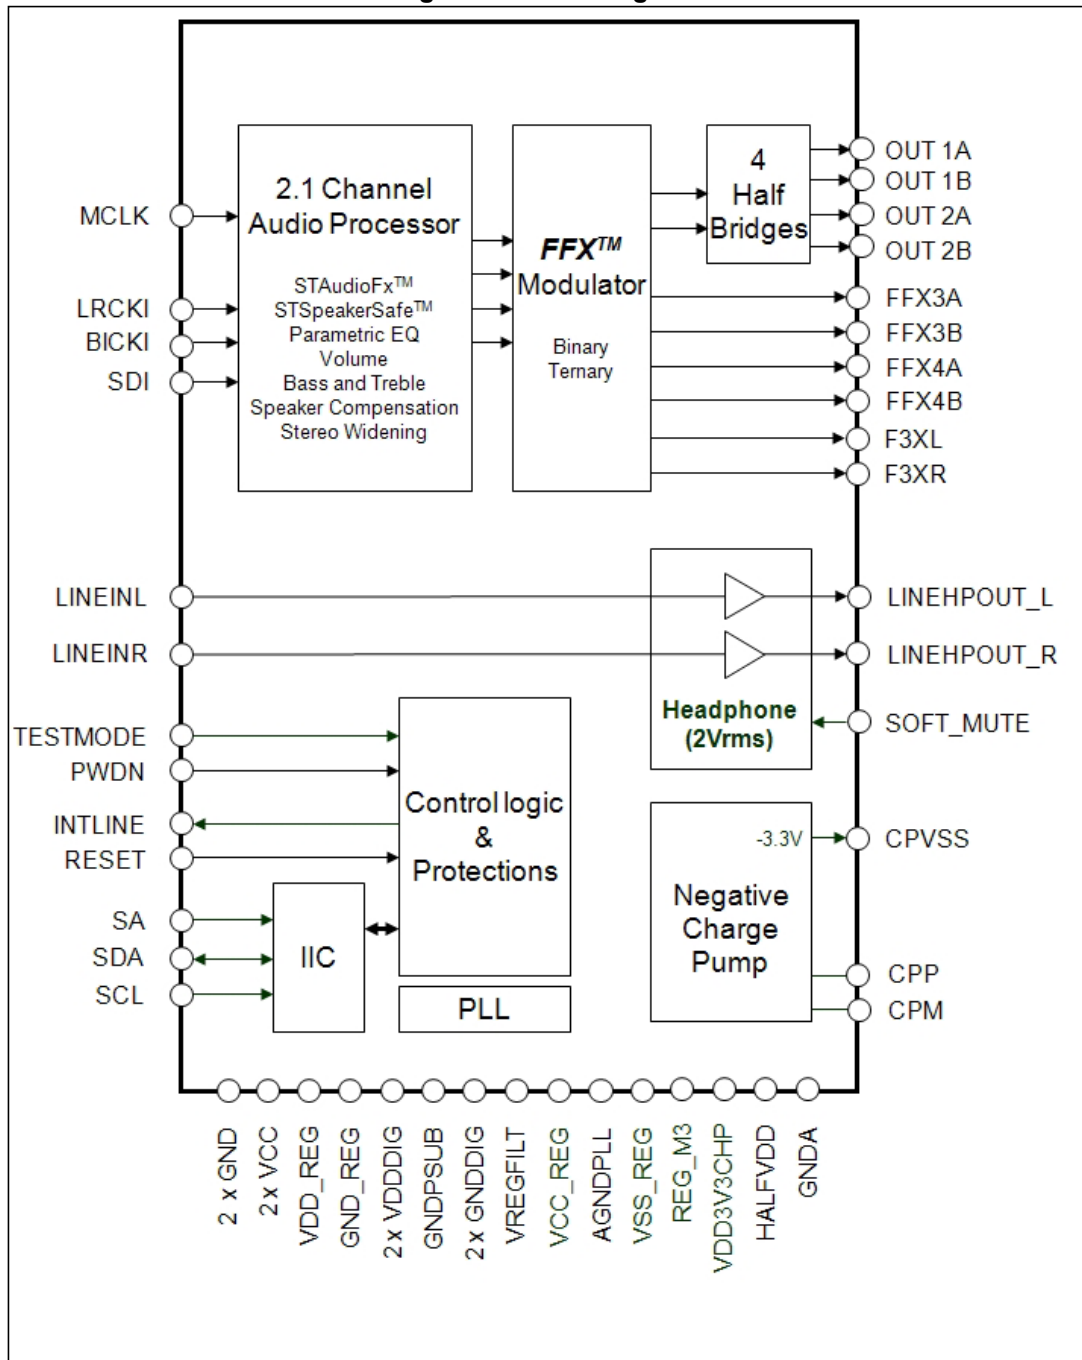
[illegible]

2.1 Channel Audio Processor

STAudioFx™
STSpeakerSafe™
Parametric EQ
Volume
Bass and Treble
Speaker Compensation
Stereo Widening

$FFX^{TM}$ Modulator

Binary
Ternary

4 Half Bridges

MCLK
LRCKI
BICKI
SDI

OUT 1A
OUT 1B
OUT 2A
OUT 2B
FFX3A
FFX3B
FFX4A
FFX4B
F3XL
F3XR

LINEINL
LINEINR

LINEHPOUT_L
LINEHPOUT_R

Headphone (2Vrms)

SOFT_MUTE

TESTMODE
PWDN
INTLINE
RESET

Control logic & Protections

SA
SDA
SCL

IIC

PLL

-3.3V

CPVSS

Negative Charge Pump

CPP
CPM

2 x GND
2x VCC
VDD_REG
GND_REG
2 x VDDDIG
GNDPSUB
2 x GNDDIG
VREGFILT
VCC_REG
AGNDPLL
VSS_REG
REG_M3
VDD3V3CHP
HALFVDD
GNDA